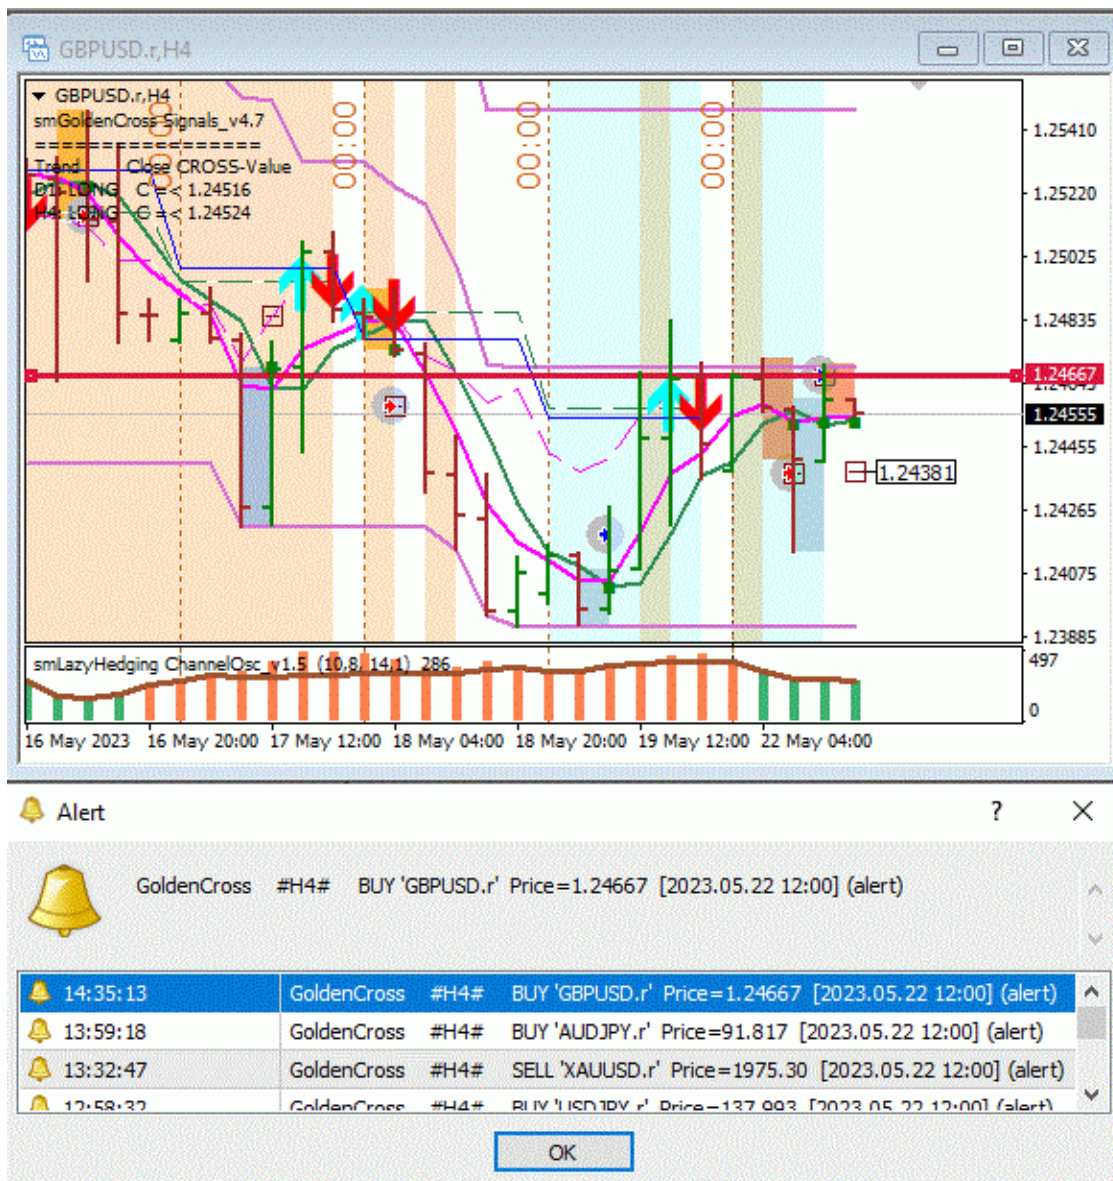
GBPUSD.r,H4

GBPUSD.r,H4
smGoldenCross Signals_v4.7
================
Trend Close CROSS-Value
D1: LONG C =< 1.24516
H4: LONG C =< 1.24524

00:00
00:00
00:00

1.25410
1.25220
1.25025
1.24835
1.24667
1.24555
1.24455
1.24381
1.24265
1.24075
1.23885

smLazyHedging ChannelOsc_v1.5 (10,8, 14,1) 286
497
0

16 May 2023 16 May 20:00 17 May 12:00 18 May 04:00 18 May 20:00 19 May 12:00 22 May 04:00

Alert ? ×

GoldenCross #H4# BUY 'GBPUSD.r' Price=1.24667 [2023.05.22 12:00] (alert)

| | | | |
|---|---|---|---|
| 14:35:13 | GoldenCross | #H4# | BUY 'GBPUSD.r' Price=1.24667 [2023.05.22 12:00] (alert) |
| 13:59:18 | GoldenCross | #H4# | BUY 'AUDJPY.r' Price=91.817 [2023.05.22 12:00] (alert) |
| 13:32:47 | GoldenCross | #H4# | SELL 'XAUUSD.r' Price=1975.30 [2023.05.22 12:00] (alert) |
| 12:58:32 | GoldenCross | #H4# | BUY 'USDJPY.r' Price=137.993 [2023.05.22 12:00] (alert) |

OK